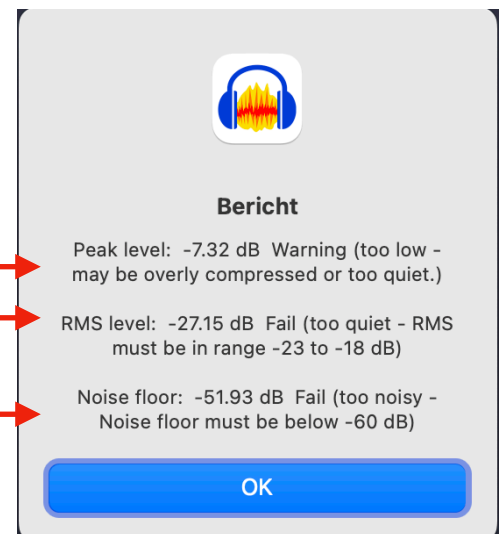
Bericht

Peak level: -7.32 dB Warning (too low - may be overly compressed or too quiet.)

RMS level: -27.15 dB Fail (too quiet - RMS must be in range -23 to -18 dB)

Noise floor: -51.93 dB Fail (too noisy - Noise floor must be below -60 dB)

OK